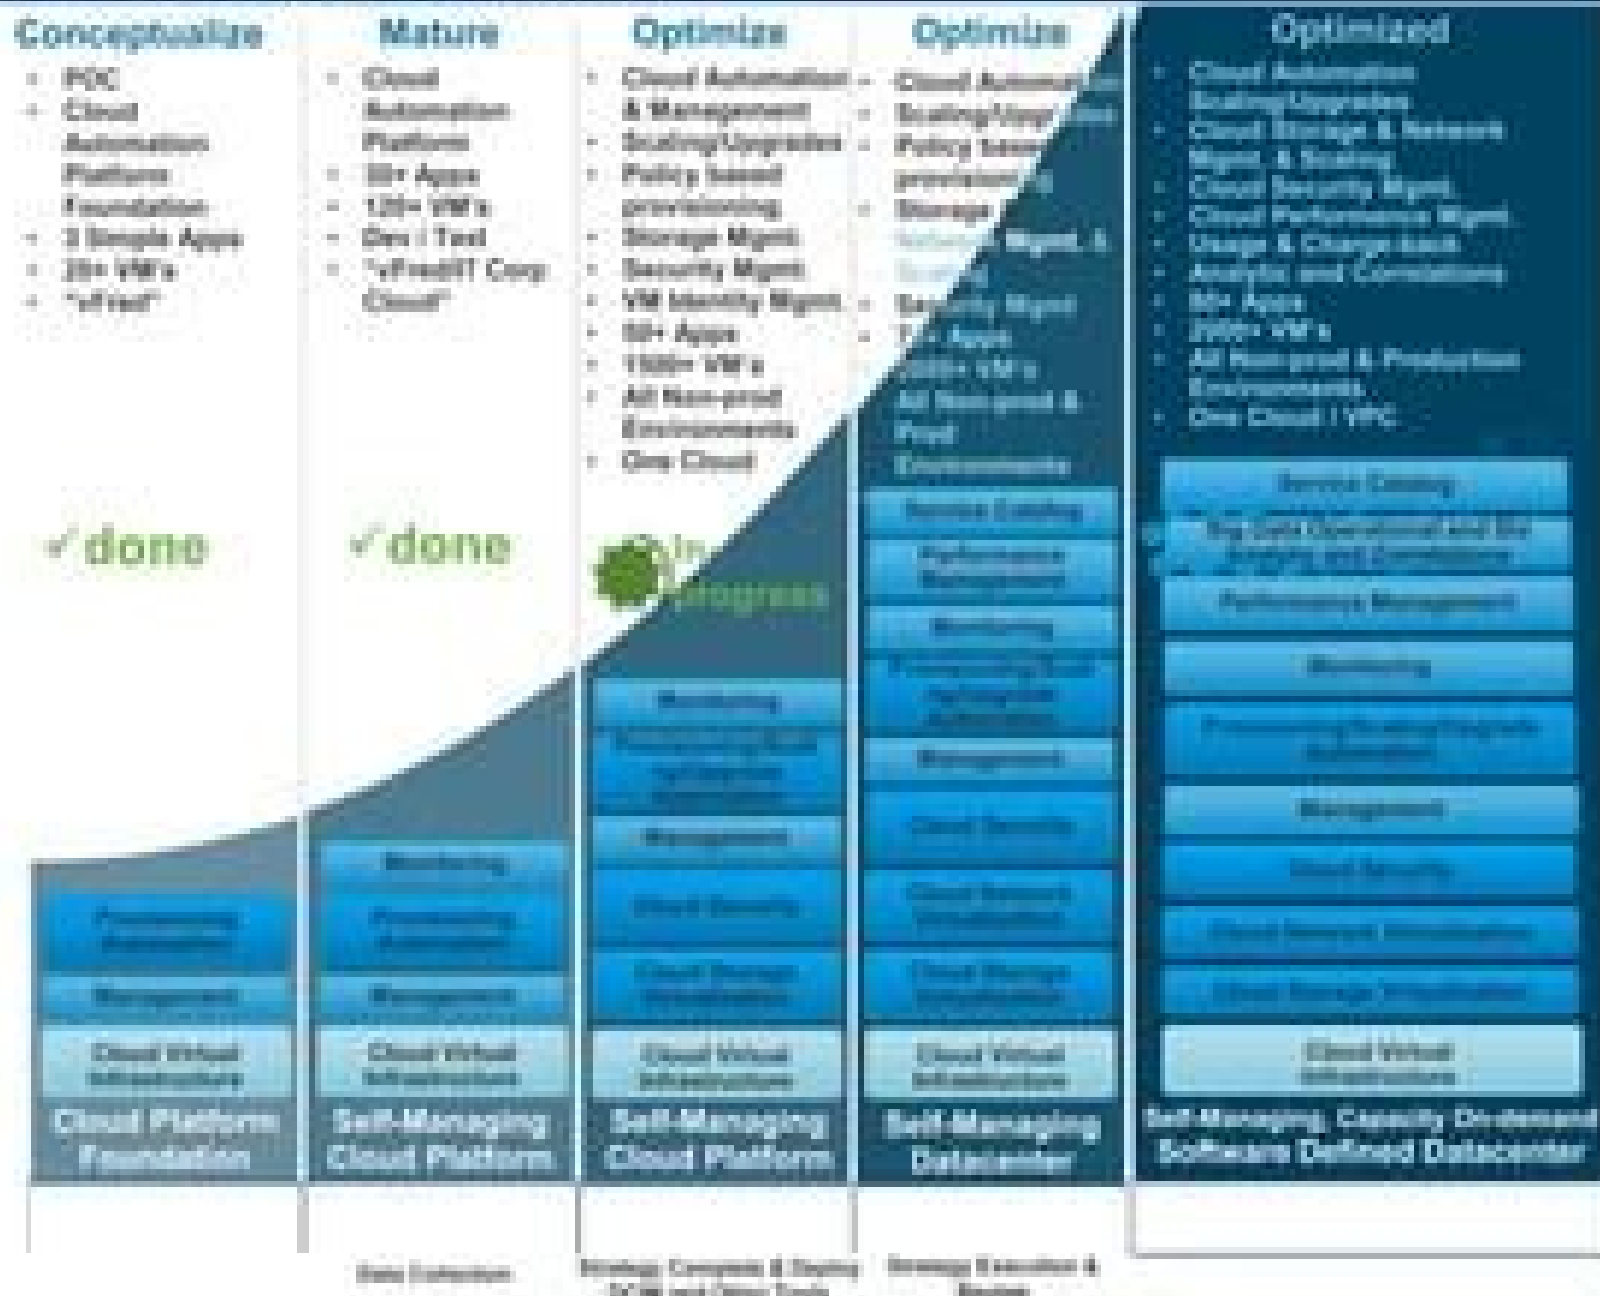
Conceptualize
- POC
- Cloud Automation Platform Foundation
- 3 Simple Apps
- 25+ VM's
- "vFred"

✓done

Cloud Platform Foundation

Mature
- Cloud Automation Platform
- 30+ Apps
- 120+ VM's
- Dev / Test
- "vFred/IT Corp Cloud"

✓done

Monitoring

Management

Cloud Virtual Infrastructure

Self-Managing Cloud Platform

Data Collection

Optimize
- Cloud Automation & Management
- Scaling/Upgrades
- Policy based provisioning
- Storage Mgmt
- Security Mgmt
- VM Identity Mgmt
- 50+ Apps
- 1500+ VM's
- All Non-prod Environments
- One Cloud

In progress

Monitoring

Management

Cloud Security

Cloud Virtual Infrastructure

Self-Managing Cloud Platform

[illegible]

Optimize
- Cloud Automation
- Scaling/Upgrades
- Policy based provisioning
- Storage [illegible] Mgmt. & Scaling
- Security Mgmt
- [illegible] Apps
- 2000+ VM's
- All Non-prod & Prod Environments

Monitoring

Management

Cloud Security

Cloud Virtual Infrastructure

Self-Managing Datacenter

Strategy Execution & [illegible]

Optimized
- Cloud Automation Scaling/Upgrades
- Cloud Storage & Network Mgmt. & Scaling
- Cloud Security Mgmt.
- Cloud Performance Mgmt.
- Usage & Charge-back
- Analytic and Correlations
- 50+ Apps
- 2000+ VM's
- All Non-prod & Production Environments
- One Cloud / VPC

Service Catalog

Performance Management

Monitoring

Management

Cloud Security

Cloud Virtual Infrastructure

Self-Managing, Capacity On-demand Software Defined Datacenter